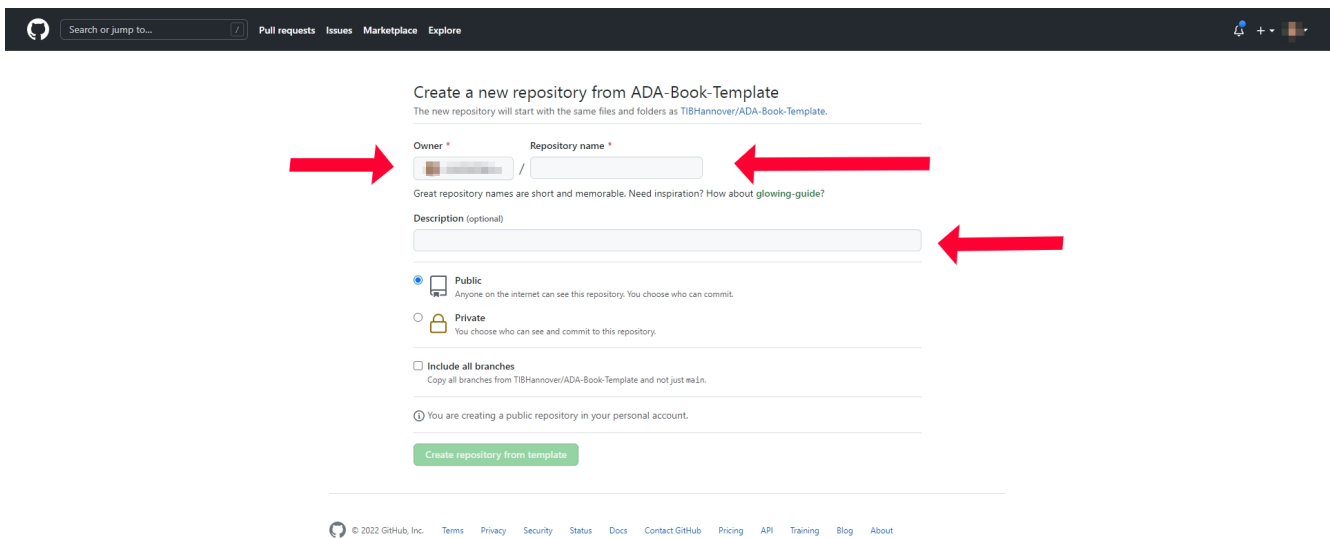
Search or jump to... /

Pull requests Issues Marketplace Explore

+

Create a new repository from ADA-Book-Template

The new repository will start with the same files and folders as TIBHannover/ADA-Book-Template.

Owner * Repository name *

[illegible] /

Great repository names are short and memorable. Need inspiration? How about glowing-guide?

Description (optional)

Public
Anyone on the internet can see this repository. You choose who can commit.

Private
You choose who can see and commit to this repository.

Include all branches
Copy all branches from TIBHannover/ADA-Book-Template and not just main.

You are creating a public repository in your personal account.

Create repository from template

© 2022 GitHub, Inc. Terms Privacy Security Status Docs Contact GitHub Pricing API Training Blog About